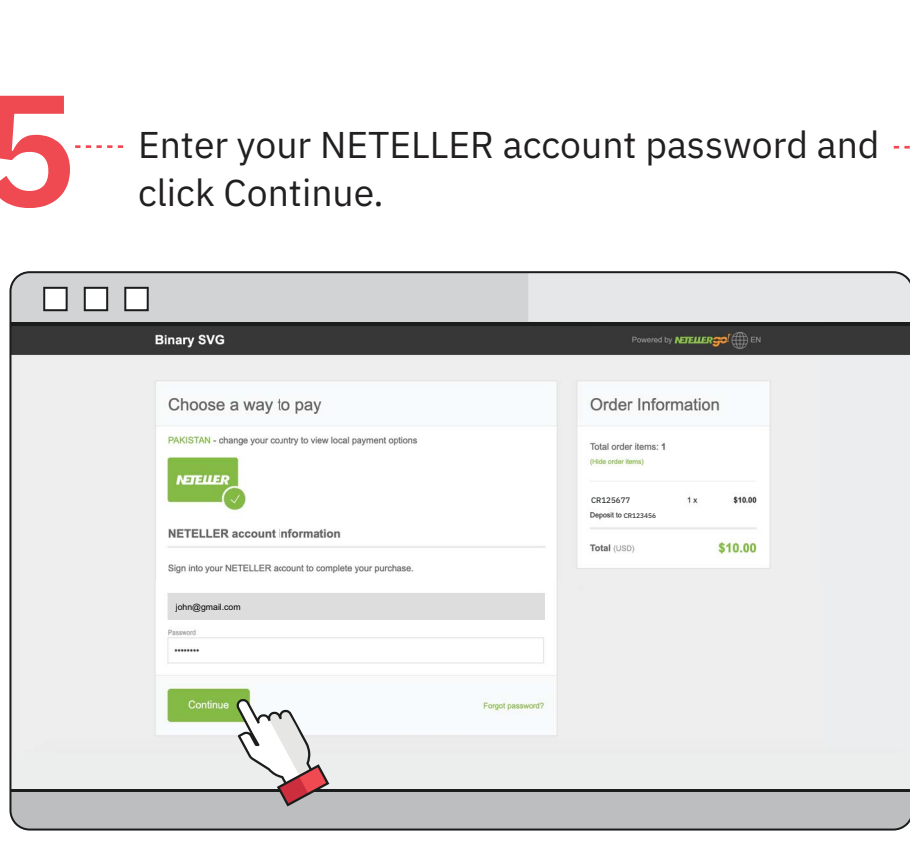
5 Enter your NETELLER account password and click Continue.

Binary SVG

Powered by NETELLER go! EN

Choose a way to pay

PAKISTAN - change your country to view local payment options

NETELLER

NETELLER account information

Sign into your NETELLER account to complete your purchase.

john@gmail.com

Password

••••••••

Continue

Forgot password?

Order Information

Total order items: 1

(Hide order items)

| CR125677 | 1 x | $10.00 |
|---|---|---|
| Deposit to CR123456 | | |

Total (USD) $10.00